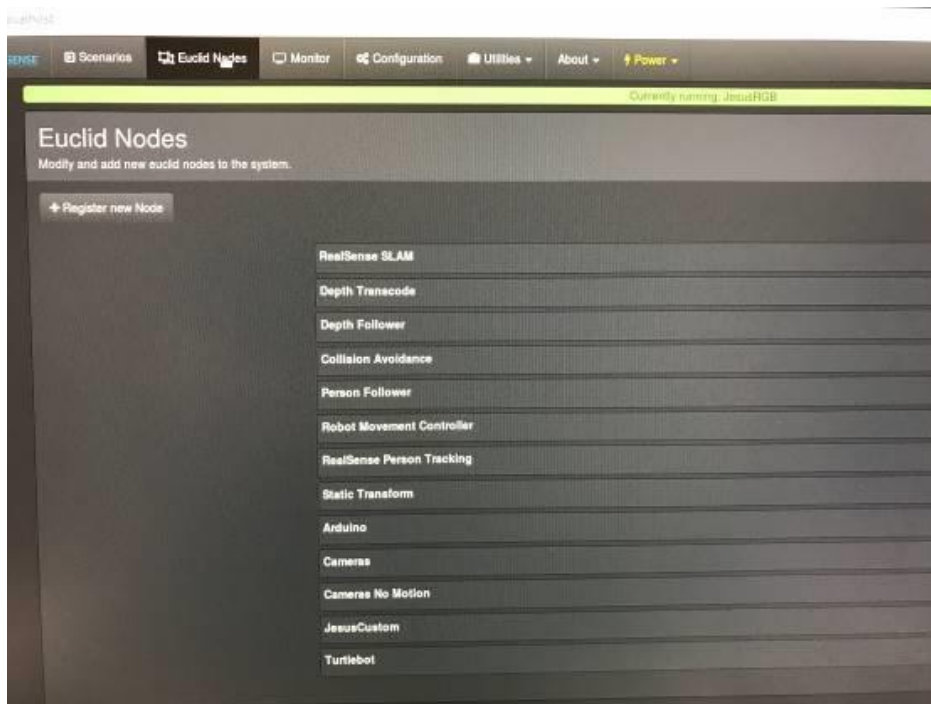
ocalhost

SENSE Scenarios Euclid Nodes Monitor Configuration Utilities About Power

Currently running: JesusRGB

Euclid Nodes
Modify and add new euclid nodes to the system.

+ Register new Node

RealSense SLAM
Depth Transcode
Depth Follower
Collision Avoidance
Person Follower
Robot Movement Controller
RealSense Person Tracking
Static Transform
Arduino
Cameras
Cameras No Motion
JesusCustom
Turtlebot